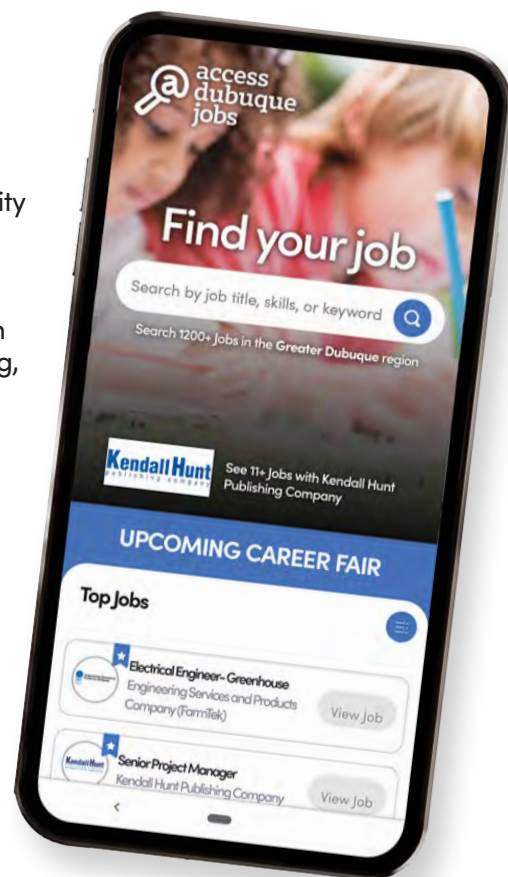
ity

n
g,

access dubuque jobs

Find your job

Search by job title, skills, or keyword

Search 1200+ Jobs in the Greater Dubuque region

Kendall Hunt publishing company

See 11+ Jobs with Kendall Hunt Publishing Company

UPCOMING CAREER FAIR

Top Jobs

Electrical Engineer- Greenhouse
Engineering Services and Products Company (FarmTek)
View Job

Senior Project Manager
Kendall Hunt Publishing Company
View Job